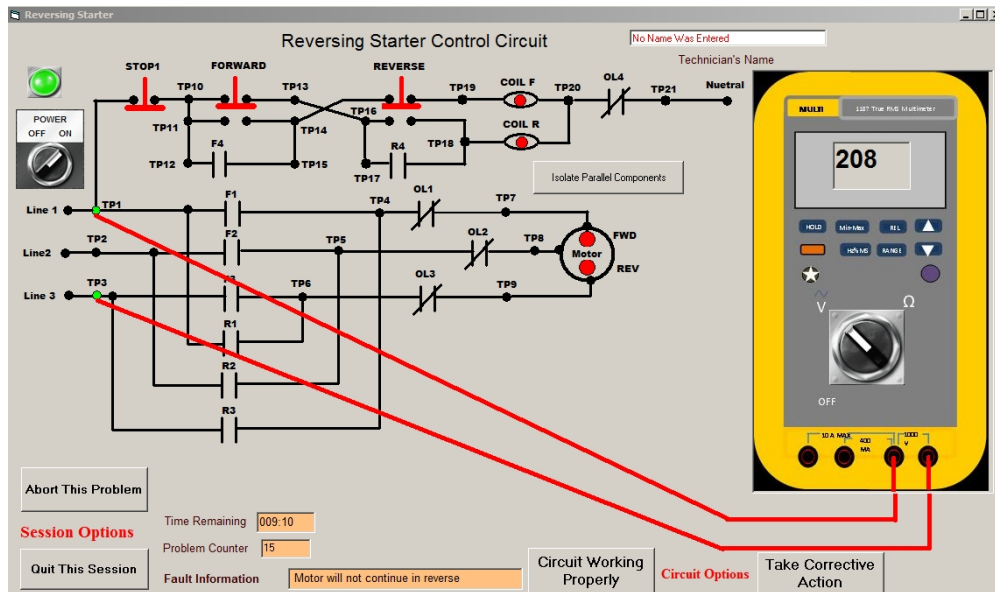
Reversing Starter

Reversing Starter Control Circuit

No Name Was Entered

Technician's Name

POWER
OFF ON

STOP1
FORWARD
REVERSE
TP10
TP13
TP16
TP19
COIL F
TP20
OL4
TP21
Nuetral
TP11
TP14
COIL R
F4
R4
TP18
TP12
TP15
TP17

Isolate Parallel Components

Line 1
TP1
F1
TP4
OL1
TP7
Line2
TP2
F2
TP5
OL2
TP8
Motor
FWD
REV
Line 3
TP3
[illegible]
TP6
OL3
TP9
R1
R2
R3

MULTI
1187 True RMS Multimeter
208
HOLD
Min-Max
REL
Hz% MS
RANGE
V
Ω
OFF
10 A MAX
400 MA
1000 V

Abort This Problem

Session Options

Quit This Session

Time Remaining 009:10

Problem Counter 15

Fault Information Motor will not continue in reverse

Circuit Working Properly

Circuit Options

Take Corrective Action